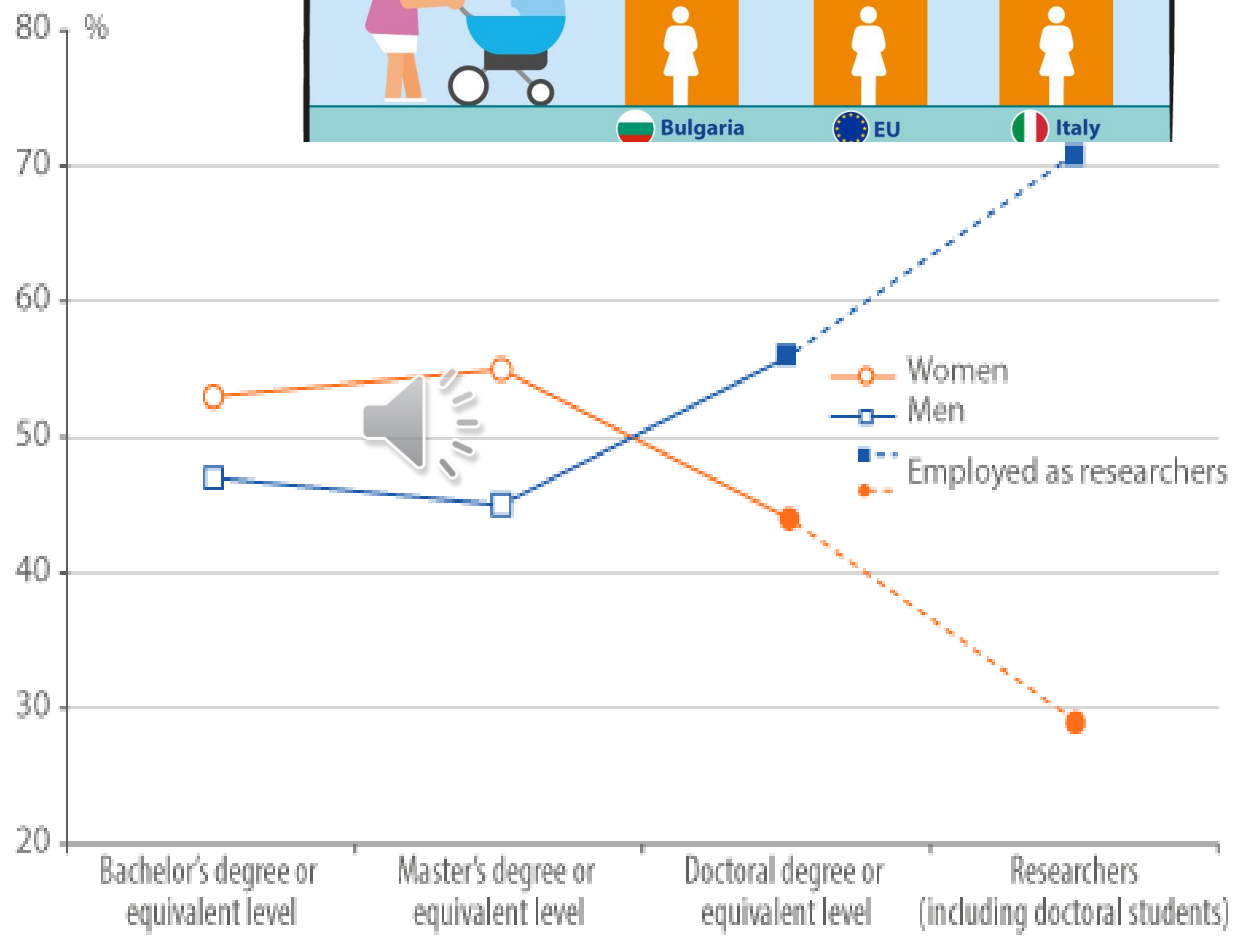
80 %
70
60
50
40
30
20

Bulgaria
EU
Italy

Women
Men
Employed as researchers

Bachelor's degree or equivalent level
Master's degree or equivalent level
Doctoral degree or equivalent level
Researchers (including doctoral students)